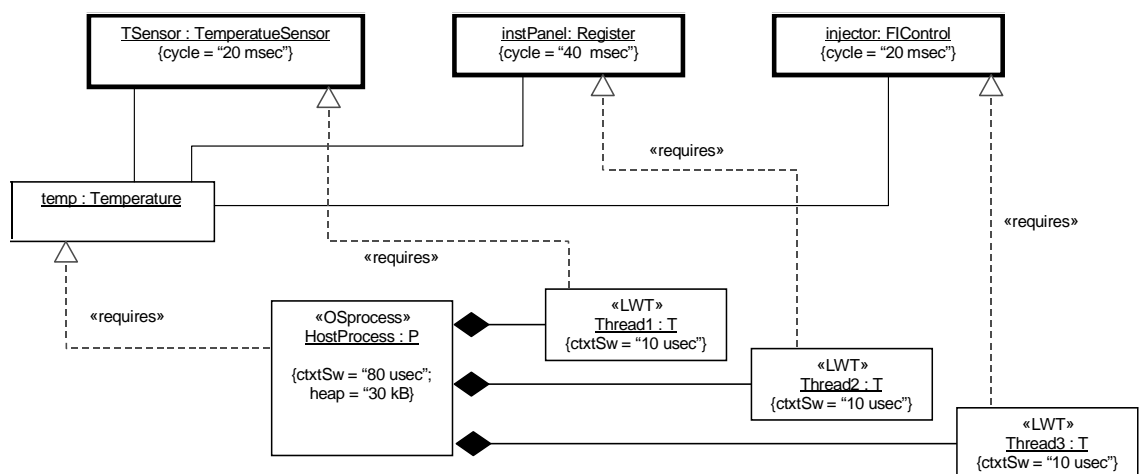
TSensor : TemperatueSensor
{cycle = "20 msec"}

instPanel: Register
{cycle = "40 msec"}

injector: FIControl
{cycle = "20 msec"}

«requires»

temp : Temperature

«requires»

«requires»

«requires»

«OSprocess»
HostProcess : P

{ctxtSw = "80 usec";
heap = "30 kB}

«LWT»
Thread1 : T
{ctxtSw = "10 usec"}

«LWT»
Thread2 : T
{ctxtSw = "10 usec"}

«LWT»
Thread3 : T
{ctxtSw = "10 usec"}